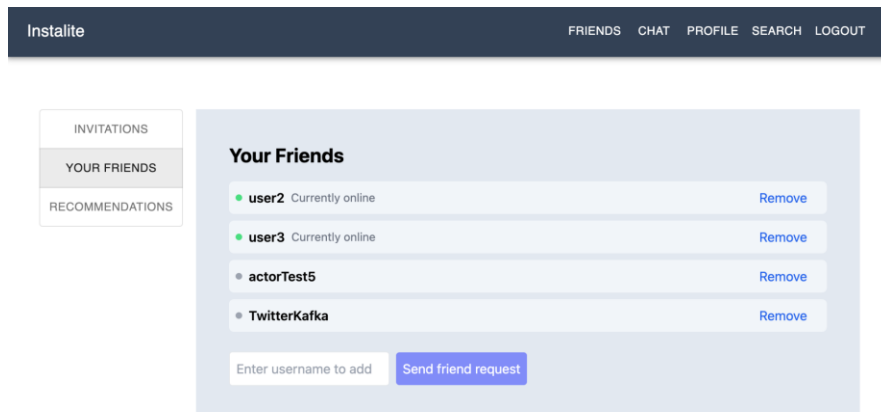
Instalite

FRIENDS CHAT PROFILE SEARCH LOGOUT

INVITATIONS
YOUR FRIENDS
RECOMMENDATIONS

Your Friends

user2 Currently online Remove

user3 Currently online Remove

actorTest5 Remove

TwitterKafka Remove

Enter username to add
Send friend request